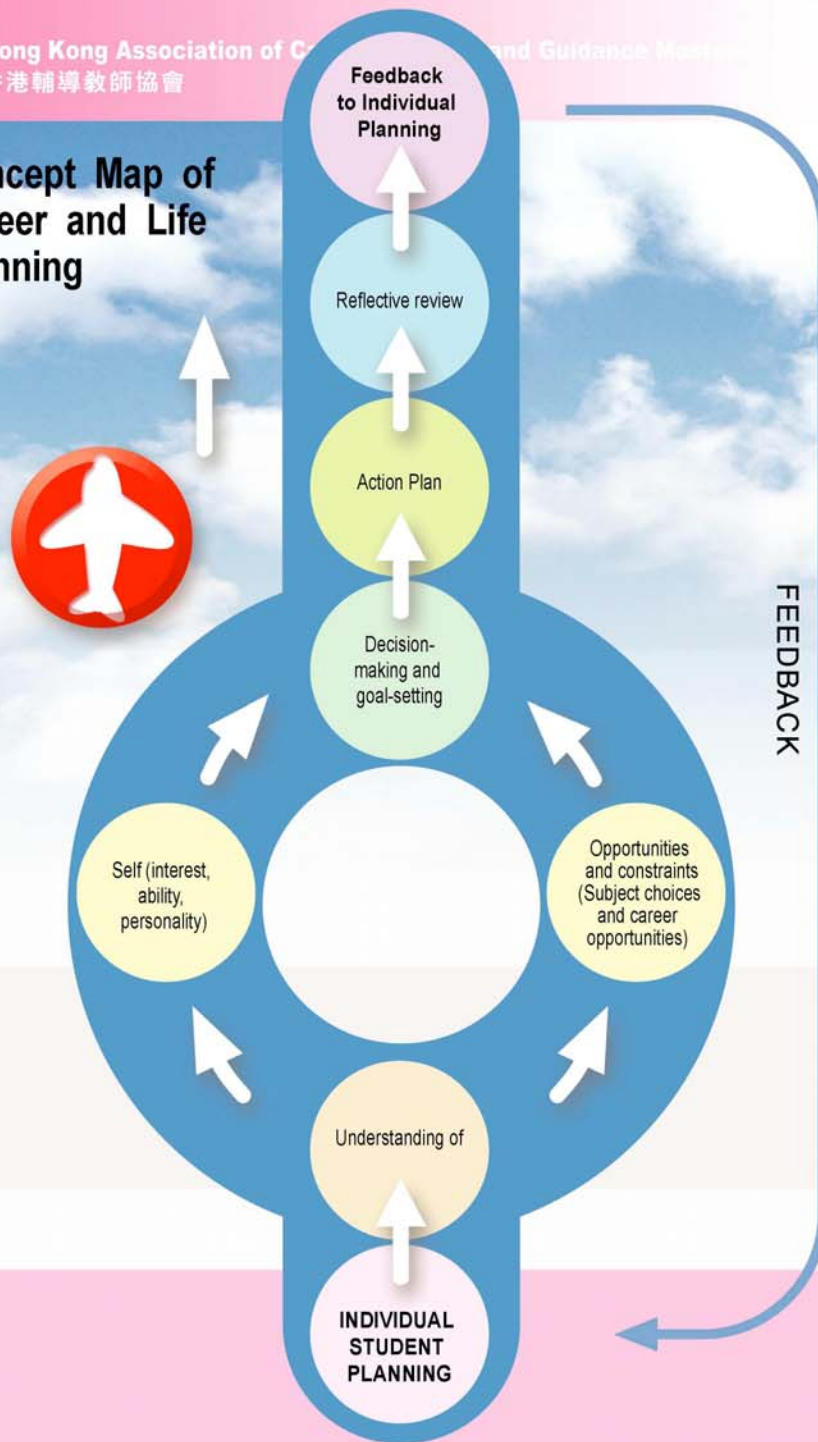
ong Kong Association of C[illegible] and Guidance Mast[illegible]
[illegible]港輔導教師協會

ncept Map of
eer and Life
nning

Feedback to Individual Planning

Reflective review

Action Plan

Decision-making and goal-setting

Self (interest, ability, personality)

Opportunities and constraints (Subject choices and career opportunities)

Understanding of

INDIVIDUAL STUDENT PLANNING

FEEDBACK